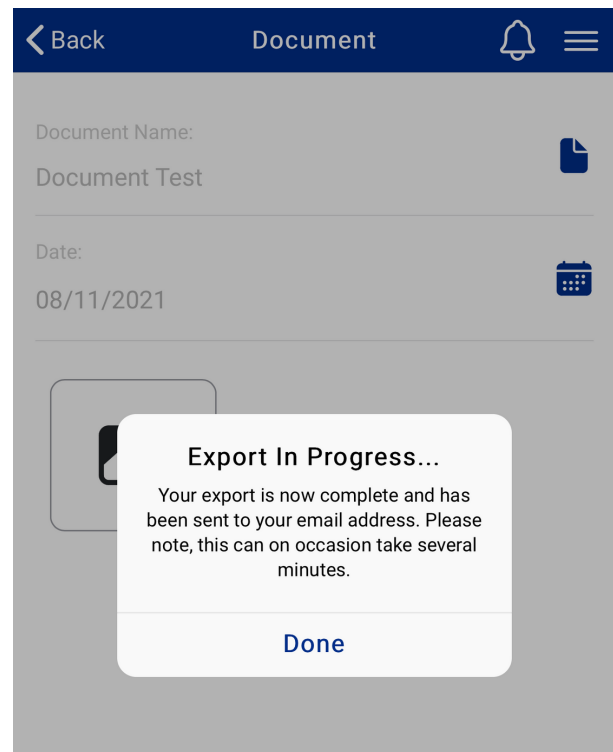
Back
Document

Document Name:
Document Test

Date:
08/11/2021

Export In Progress...
Your export is now complete and has been sent to your email address. Please note, this can on occasion take several minutes.

Done